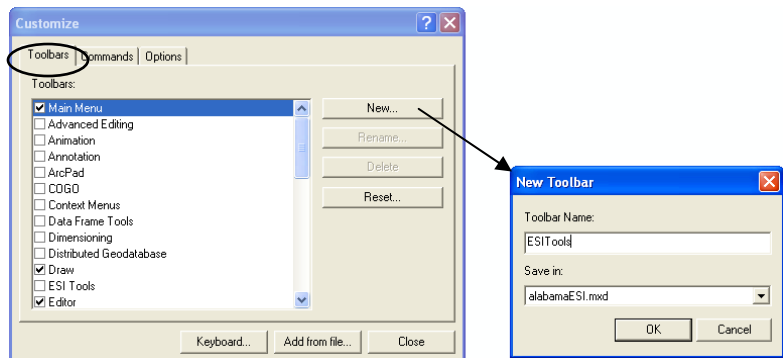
Customize

Toolbars | Commands | Options

Toolbars:

☑ Main Menu
☐ Advanced Editing
☐ Animation
☐ Annotation
☐ ArcPad
☐ COGO
☐ Context Menus
☐ Data Frame Tools
☐ Dimensioning
☐ Distributed Geodatabase
☑ Draw
☐ ESI Tools
☑ Editor

New...

Rename...

Delete

Reset...

Keyboard...

Add from file...

Close

New Toolbar

Toolbar Name:

ESITools

Save in:

alabamaESI.mxd

OK

Cancel